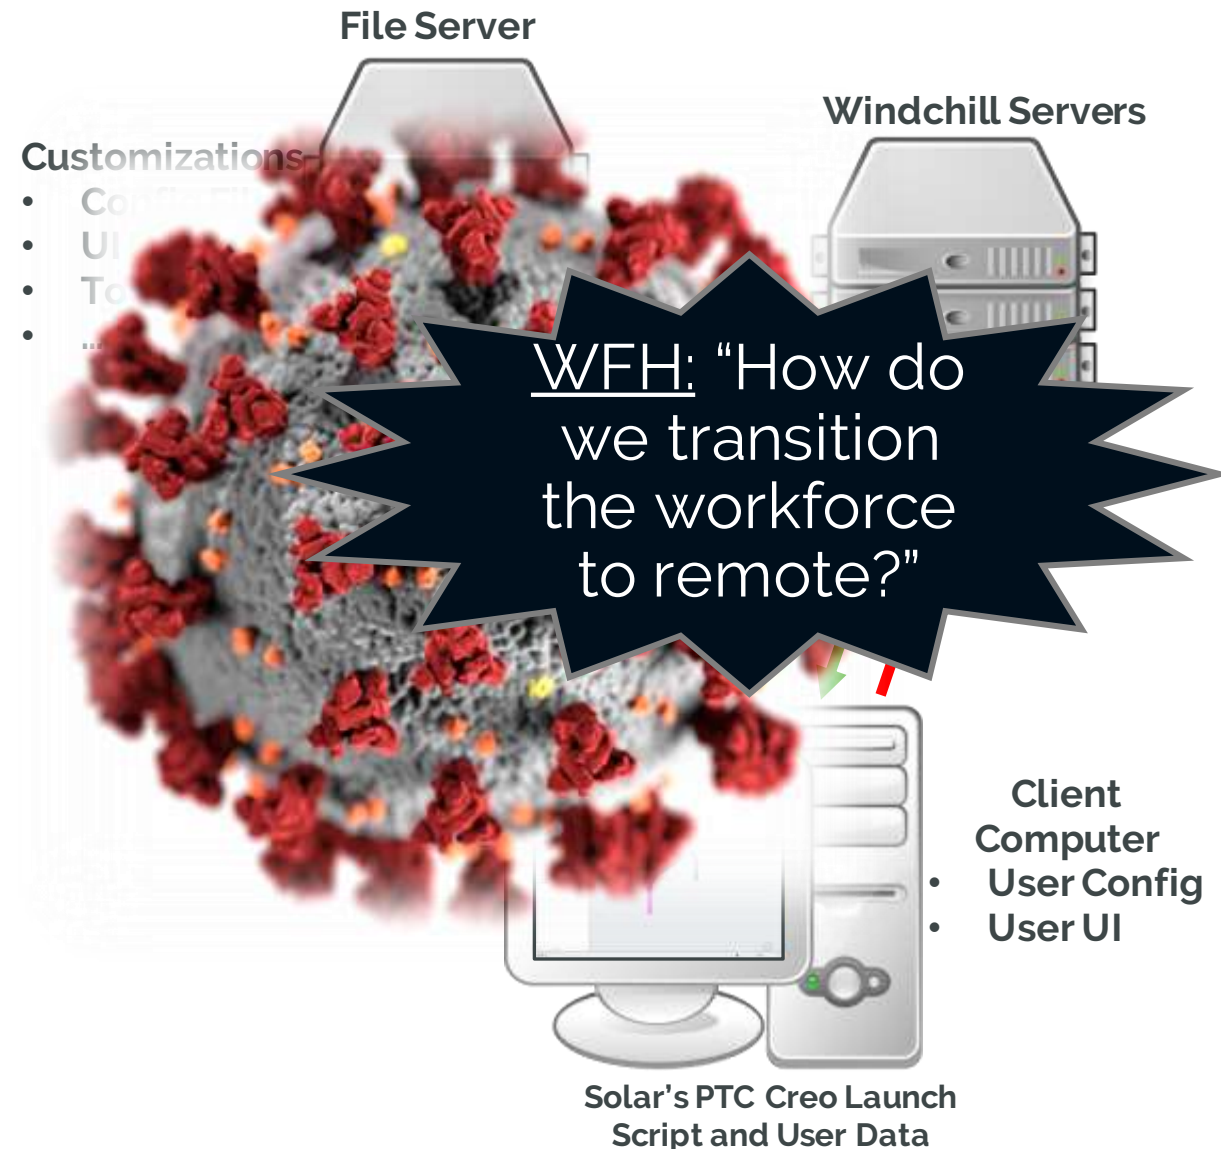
File Server

Windchill Servers

Customizations
• C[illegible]
• UI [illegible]
• To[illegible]
• ...

WFH: “How do we transition the workforce to remote?”

Client Computer
• User Config
• User UI

Solar’s PTC Creo Launch Script and User Data